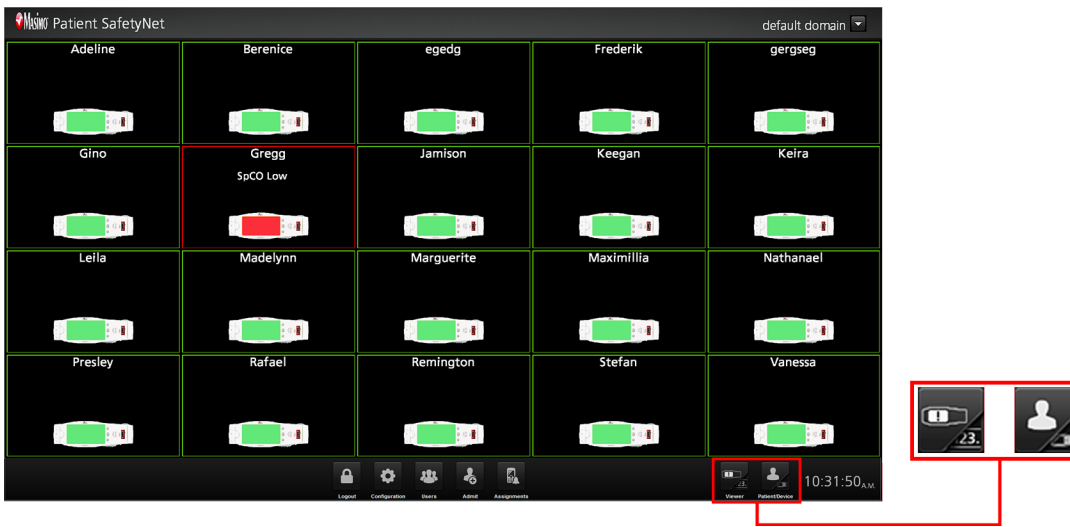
Masimo Patient SafetyNet

default domain

Adeline
Berenice
egedg
Frederik
gergseg
Gino
Gregg
SpCO Low
Jamison
Keegan
Keira
Leila
Madelynn
Marguerite
Maximillia
Nathanael
Presley
Rafael
Remington
Stefan
Vanessa

Logout
Configuration
Users
Admit
Assignments

Viewer
Patient/Device
10:31:50 A.M.

23.